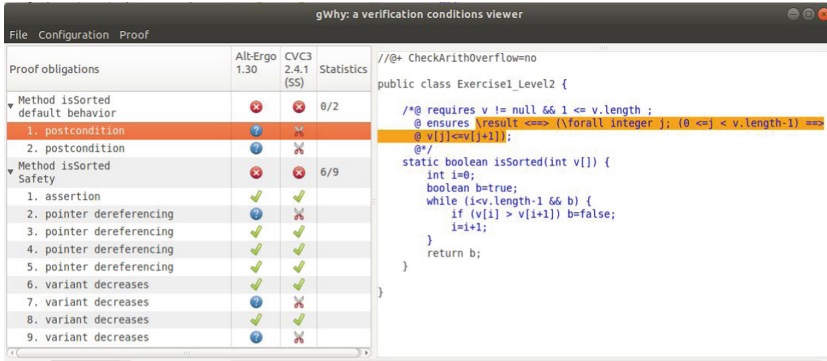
gWhy: a verification conditions viewer

File Configuration Proof

| Proof obligations | Alt-Ergo 1.30 | CVC3 2.4.1 (SS) | Statistics |
|---|---|---|---|
| Method isSorted default behavior | | | 0/2 |
| 1. postcondition | | | |
| 2. postcondition | | | |
| Method isSorted Safety | | | 6/9 |
| 1. assertion | | | |
| 2. pointer dereferencing | | | |
| 3. pointer dereferencing | | | |
| 4. pointer dereferencing | | | |
| 5. pointer dereferencing | | | |
| 6. variant decreases | | | |
| 7. variant decreases | | | |
| 8. variant decreases | | | |
| 9. variant decreases | | | |

//@+ CheckArithOverflow=no

public class Exercise1_Level2 {

/*@ requires v != null && 1 <= v.length ;
@ ensures \result <==> (\forall integer j; (0 <=j < v.length-1) ==>
@ v[j]<=v[j+1]);
@*/
static boolean isSorted(int v[]) {
int i=0;
boolean b=true;
while (i<v.length-1 && b) {
if (v[i] > v[i+1]) b=false;
i=i+1;
}
return b;
}

}